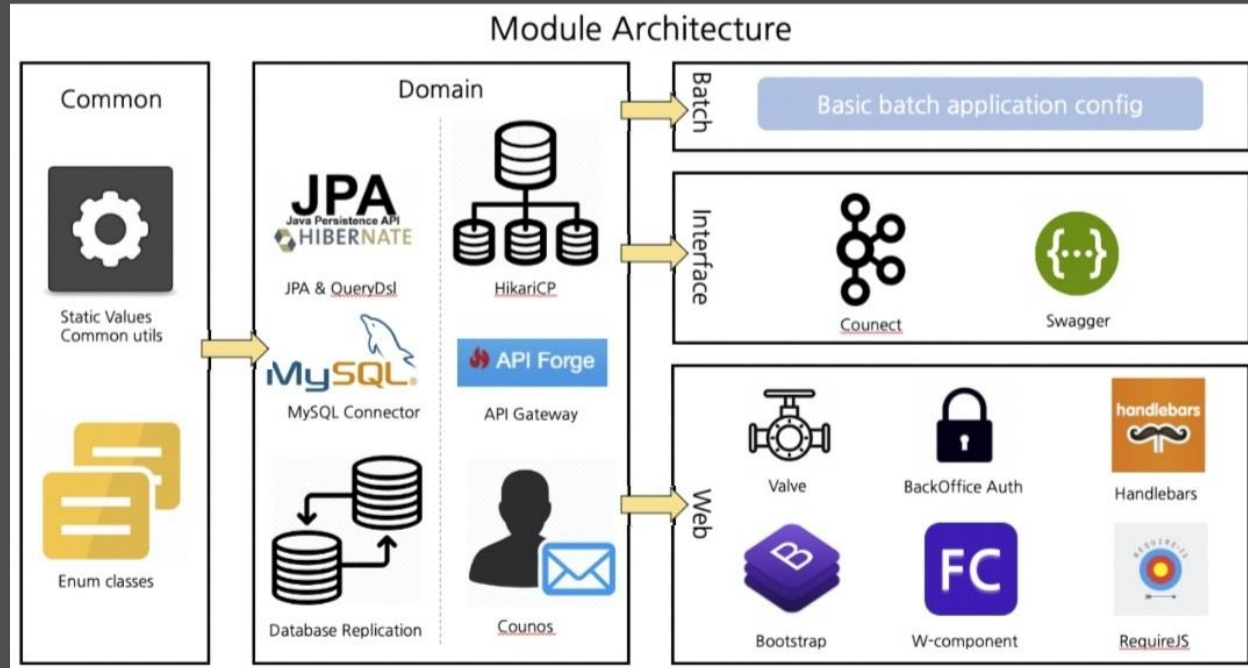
Module Architecture

Common

Static Values
Common utils

Enum classes

Domain

JPA
Java Persistence API
HIBERNATE

JPA & QueryDsl

HikariCP

MySQL

MySQL Connector

API Forge

API Gateway

Database Replication

Counos

Batch

Basic batch application config

Interface

Counect

{...}

Swagger

Web

Valve

BackOffice Auth

handlebars

Handlebars

B

Bootstrap

FC

W-component

REQUIREJS

RequireJS